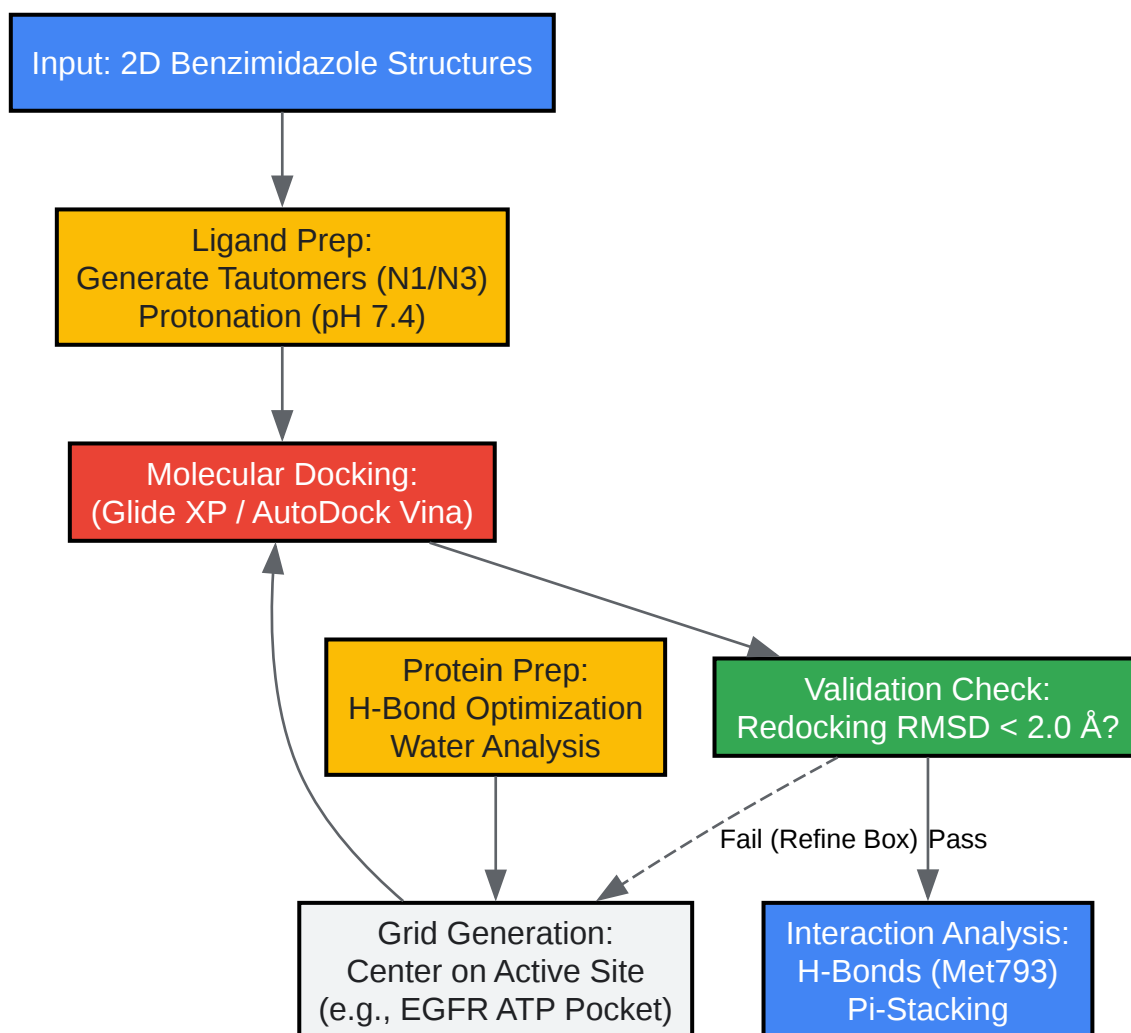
Input: 2D Benzimidazole Structures

Ligand Prep:
Generate Tautomers (N1/N3)
Protonation (pH 7.4)

Molecular Docking:
(Glide XP / AutoDock Vina)

Protein Prep:
H-Bond Optimization
Water Analysis

Validation Check:
Redocking RMSD < 2.0 Å?

Fail (Refine Box)

Pass

Grid Generation:
Center on Active Site
(e.g., EGFR ATP Pocket)

Interaction Analysis:
H-Bonds (Met793)
Pi-Stacking